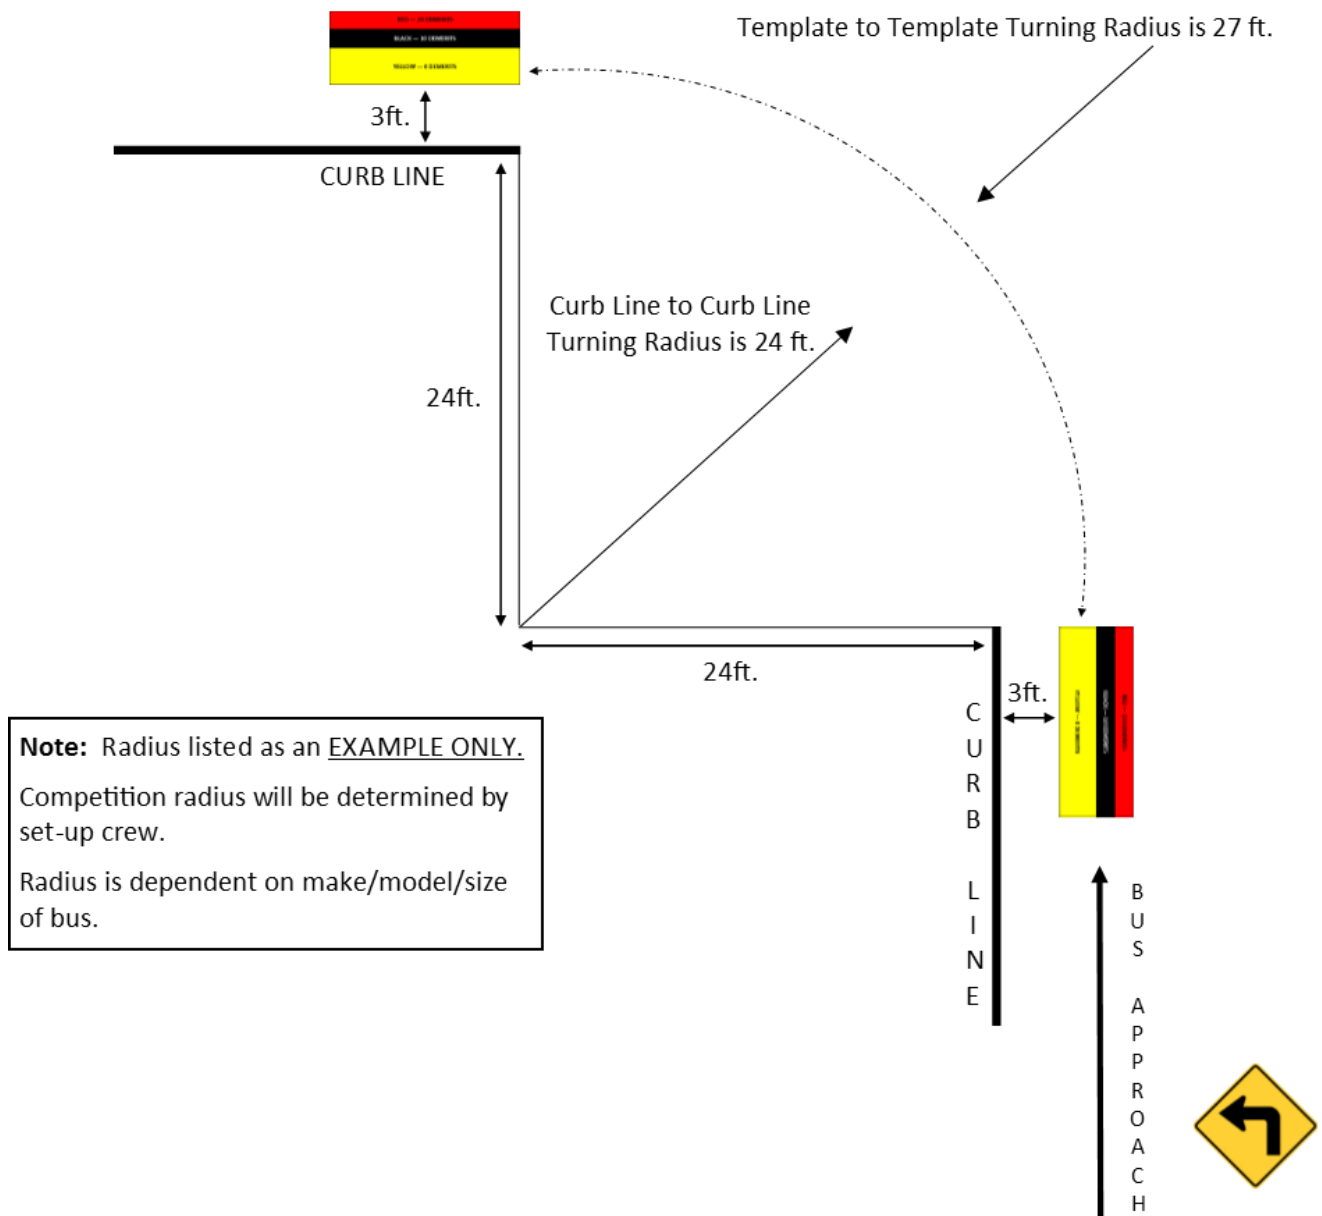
RED – 10 DEMERITS
BLACK – 10 DEMERITS
YELLOW – 0 DEMERITS

Template to Template Turning Radius is 27 ft.

3ft.

CURB LINE

Curb Line to Curb Line Turning Radius is 24 ft.

24ft.

24ft.

3ft.

CURB LINE

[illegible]

Note: Radius listed as an EXAMPLE ONLY.

Competition radius will be determined by set-up crew.

Radius is dependent on make/model/size of bus.

BUS APPROACH